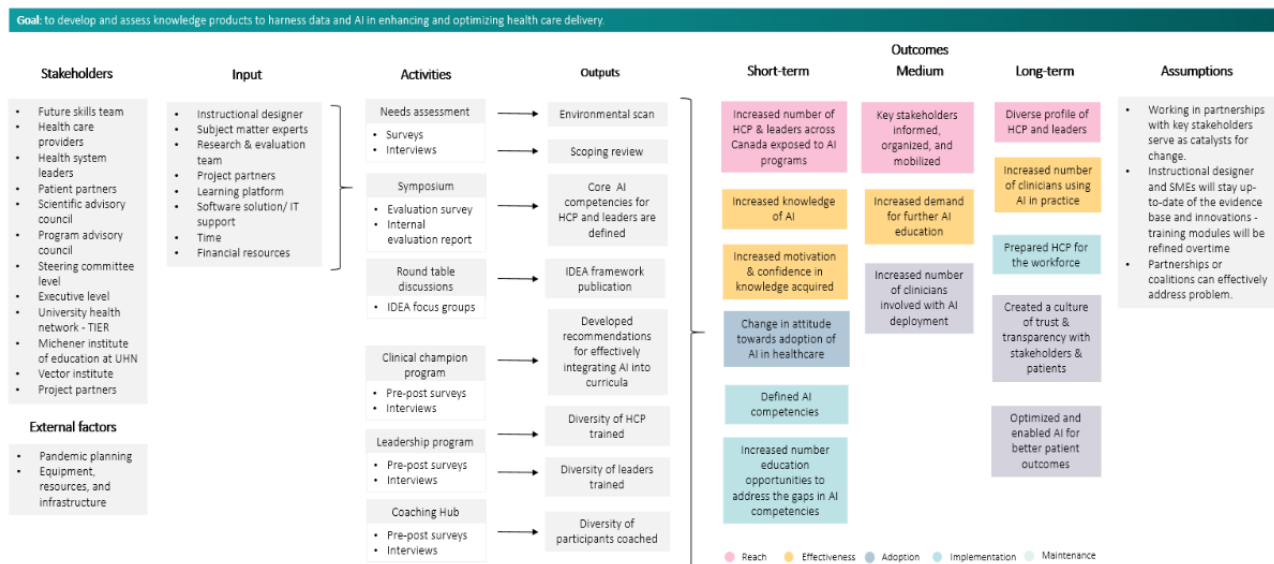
**Goal:** to develop and assess knowledge products to harness data and AI in enhancing and optimizing health care delivery.

Stakeholders

- Future skills team
- Health care providers
- Health system leaders
- Patient partners
- Scientific advisory council
- Program advisory council
- Steering committee level
- Executive level
- University health network - TIER
- Michener institute of education at UHN
- Vector institute
- Project partners

External factors

- Pandemic planning
- Equipment, resources, and infrastructure

Input

- Instructional designer
- Subject matter experts
- Research & evaluation team
- Project partners
- Learning platform
- Software solution/ IT support
- Time
- Financial resources

Activities

Needs assessment
- Surveys
- Interviews

Symposium
- Evaluation survey
- Internal evaluation report

Round table discussions
- IDEA focus groups

Clinical champion program
- Pre-post surveys
- Interviews

Leadership program
- Pre-post surveys
- Interviews

Coaching Hub
- Pre-post surveys
- Interviews

Outputs

Environmental scan

Scoping review

Core AI competencies for HCP and leaders are defined

IDEA framework publication

Developed recommendations for effectively integrating AI into curricula

Diversity of HCP trained

Diversity of leaders trained

Diversity of participants coached

Outcomes

Short-term

Increased number of HCP & leaders across Canada exposed to AI programs

Increased knowledge of AI

Increased motivation & confidence in knowledge acquired

Change in attitude towards adoption of AI in healthcare

Defined AI competencies

Increased number education opportunities to address the gaps in AI competencies

Medium

Key stakeholders informed, organized, and mobilized

Increased demand for further AI education

Increased number of clinicians involved with AI deployment

Long-term

Diverse profile of HCP and leaders

Increased number of clinicians using AI in practice

Prepared HCP for the workforce

Created a culture of trust & transparency with stakeholders & patients

Optimized and enabled AI for better patient outcomes

Assumptions

- Working in partnerships with key stakeholders serve as catalysts for change.
- Instructional designer and SMEs will stay up-to-date of the evidence base and innovations - training modules will be refined overtime
- Partnerships or coalitions can effectively address problem.

Reach Effectiveness Adoption Implementation Maintenance